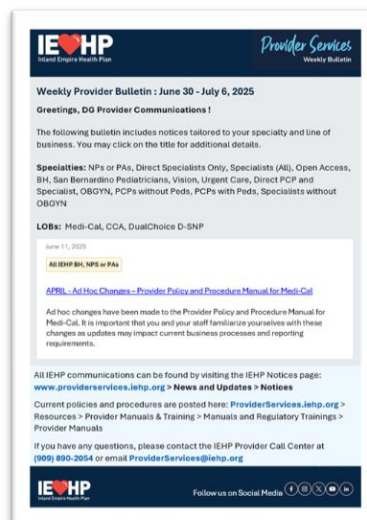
IEHP
Inland Empire Health Plan

Provider Services
Weekly Bulletin

Weekly Provider Bulletin : June 30 - July 6, 2025

Greetings, DG Provider Communications !

The following bulletin includes notices tailored to your specialty and line of business. You may click on the title for additional details.

Specialties: NPs or PAs, Direct Specialists Only, Specialists (All), Open Access, BH, San Bernardino Pediatricians, Vision, Urgent Care, Direct PCP and Specialist, OBGYN, PCPs without Peds, PCPs with Peds, Specialists without OBGYN

LOBs: Medi-Cal, CCA, DualChoice D-SNP

June 11, 2025

All IEHP BH, NPS or PAs

APRIL - Ad Hoc Changes – Provider Policy and Procedure Manual for Medi-Cal

Ad hoc changes have been made to the Provider Policy and Procedure Manual for Medi-Cal. It is important that you and your staff familiarize yourselves with these changes as updates may impact current business processes and reporting requirements.

All IEHP communications can be found by visiting the IEHP Notices page: www.providerservices.iehp.org > News and Updates > Notices

Current policies and procedures are posted here: ProviderServices.iehp.org > Resources > Provider Manuals & Training > Manuals and Regulatory Trainings > Provider Manuals

If you have any questions, please contact the IEHP Provider Call Center at (909) 890-2054 or email ProviderServices@iehp.org

IEHP

Follow us on Social Media